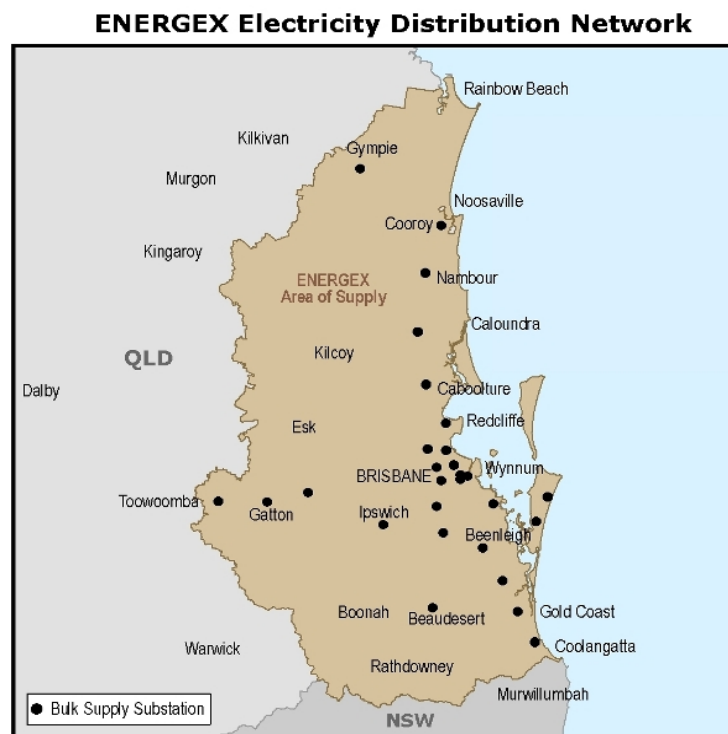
ENERGEX Electricity Distribution Network

Rainbow Beach
Kilkivan
Gympie
Murgon
Noosaville
Cooroy
Kingaroy
ENERGEX
Area of Supply
Nambour
Caloundra
QLD
Kilcoy
Dalby
Caboolture
Redcliffe
Esk
Wynnum
BRISBANE
Toowoomba
Gatton
Ipswich
Beenleigh
Boonah
Beaudesert
Gold Coast
Coolangatta
Warwick
Rathdowney
Murwillumbah
Bulk Supply Substation
NSW